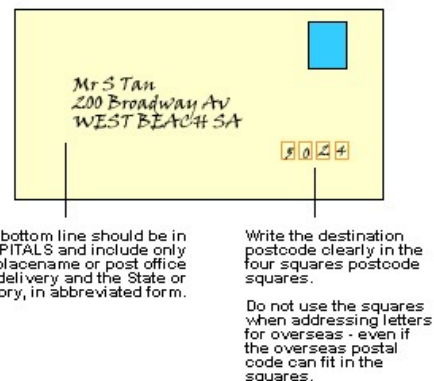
Mr S Tan
200 Broadway AV
WEST BEACH SA

5 0 2 4

bottom line should be in PITALS and include only placename or post office delivery and the State or ory, in abbreviated form.

Write the destination postcode clearly in the four squares postcode squares.

Do not use the squares when addressing letters for overseas - even if the overseas postal code can fit in the squares.